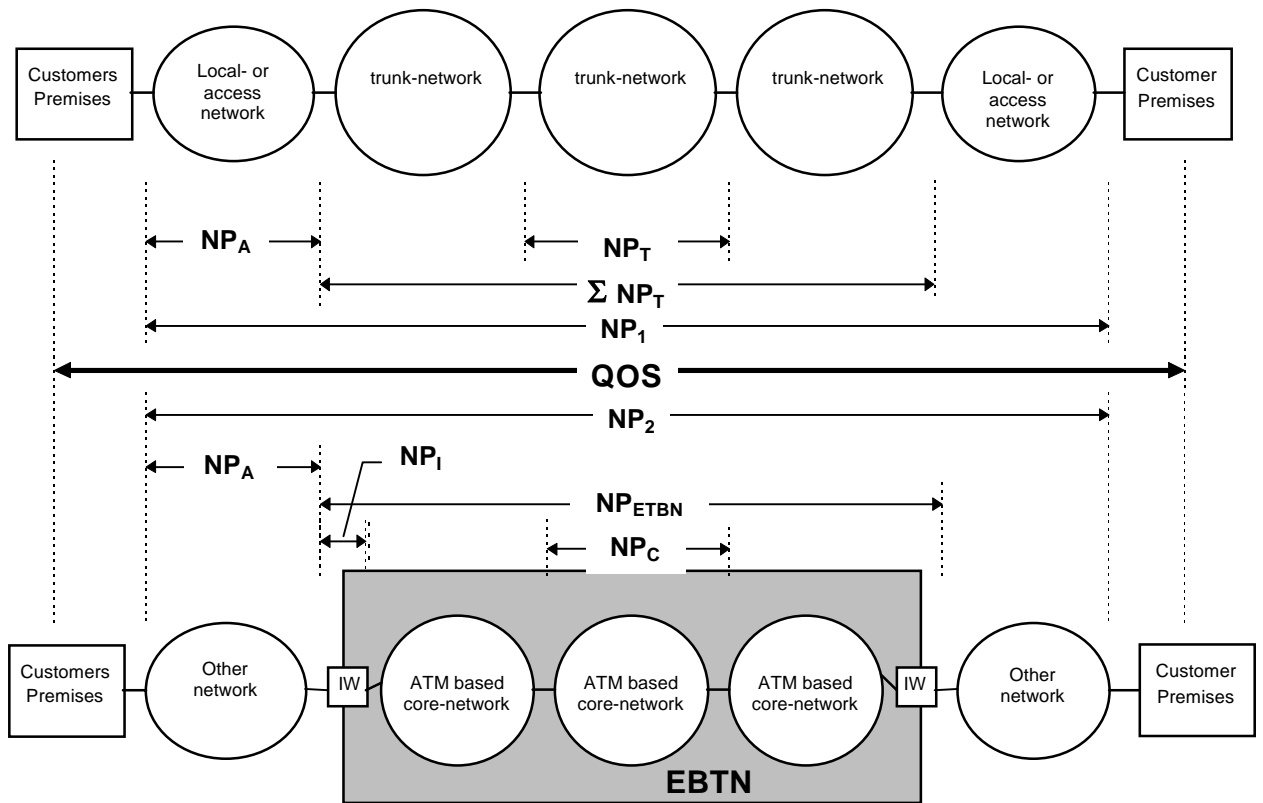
Customers Premises

Local- or access network

trunk-network

trunk-network

trunk-network

Local- or access network

Customer Premises

$NP_A$

$NP_T$

$\Sigma NP_T$

$NP_1$

QOS

$NP_2$

$NP_A$

$NP_I$

$NP_{ETBN}$

$NP_C$

Customers Premises

Other network

IW

ATM based core-network

ATM based core-network

ATM based core-network

IW

Other network

Customer Premises

EBTN